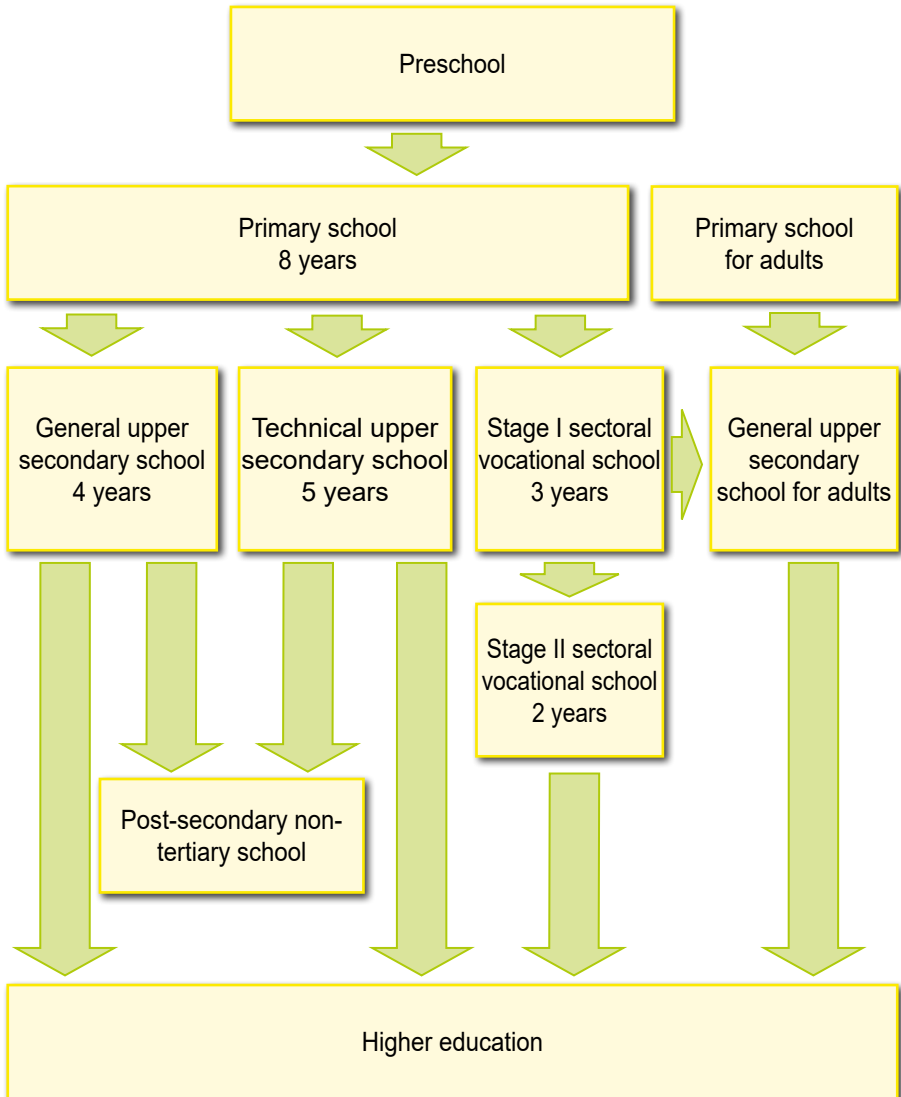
Preschool

Primary school
8 years

Primary school
for adults

General upper
secondary school
4 years

Technical upper
secondary school
5 years

Stage I sectoral
vocational school
3 years

General upper
secondary
school for adults

Stage II sectoral
vocational school
2 years

Post-secondary non-tertiary school

Higher education